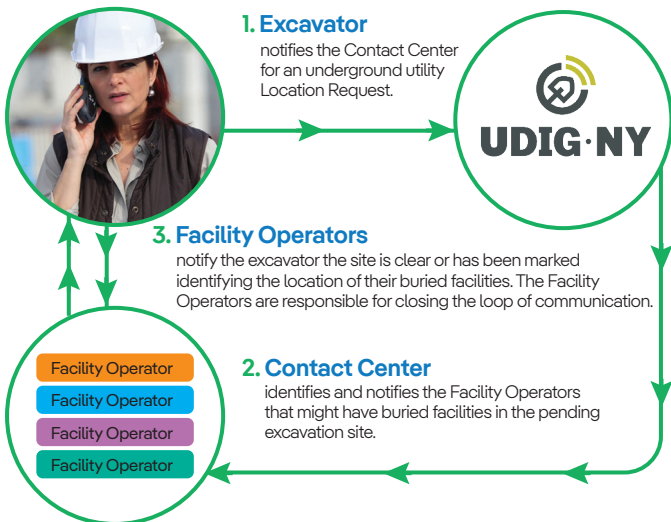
1. Excavator
notifies the Contact Center for an underground utility Location Request.

UDIG·NY

3. Facility Operators
notify the excavator the site is clear or has been marked identifying the location of their buried facilities. The Facility Operators are responsible for closing the loop of communication.

Facility Operator
Facility Operator
Facility Operator
Facility Operator

2. Contact Center
identifies and notifies the Facility Operators that might have buried facilities in the pending excavation site.